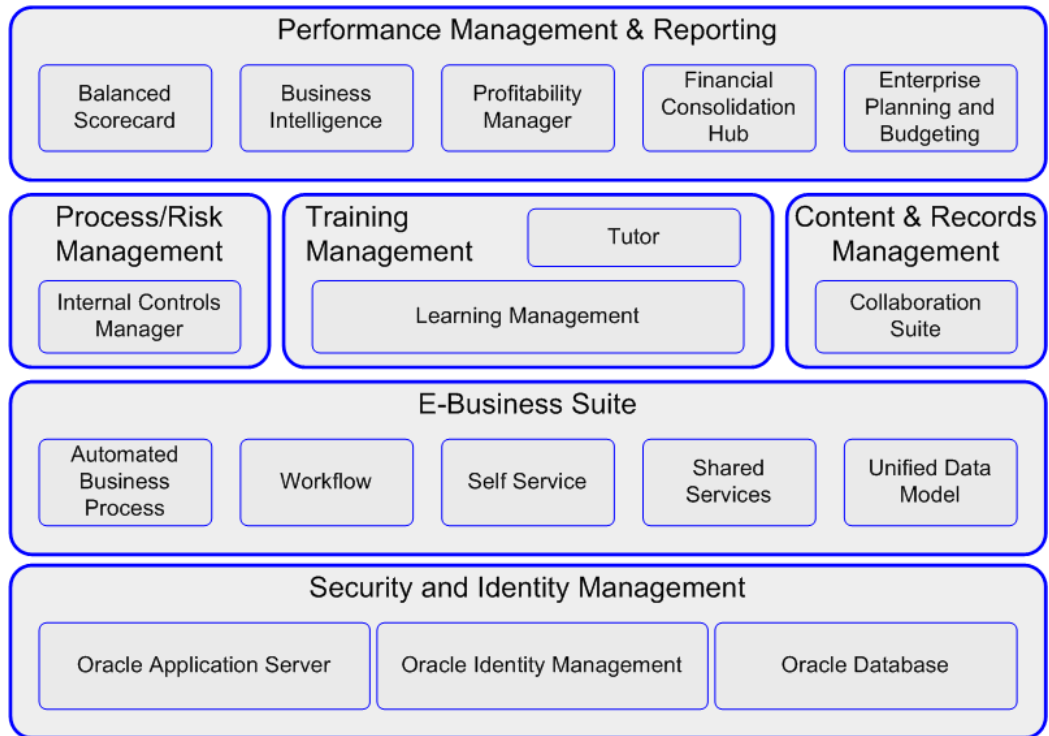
Performance Management & Reporting

Balanced Scorecard

Business Intelligence

Profitability Manager

Financial Consolidation Hub

Enterprise Planning and Budgeting

Process/Risk Management

Internal Controls Manager

Training Management

Tutor

Learning Management

Content & Records Management

Collaboration Suite

E-Business Suite

Automated Business Process

Workflow

Self Service

Shared Services

Unified Data Model

Security and Identity Management

Oracle Application Server

Oracle Identity Management

Oracle Database